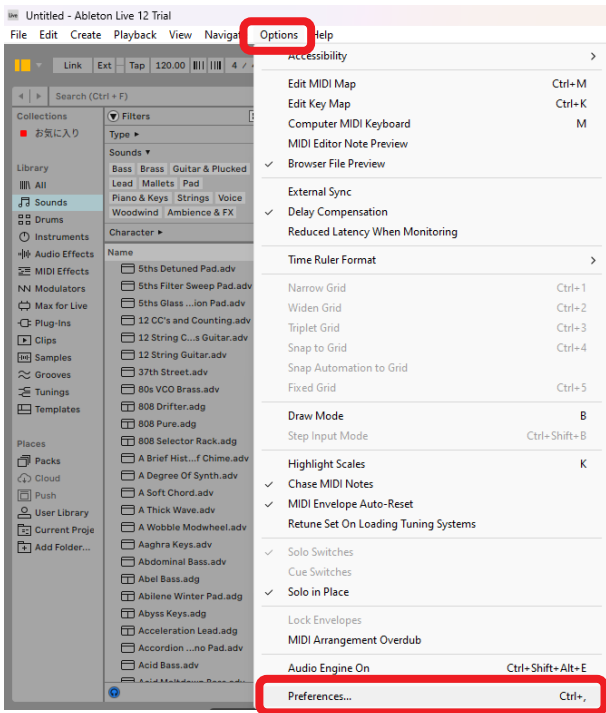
Untitled - Ableton Live 12 Trial

File Edit Create Playback View Navigat Options Help

Link Ext Tap 120.00 4 /

Search (Ctrl + F)

Collections
お気に入り

Library
All
Sounds
Drums
Instruments
Audio Effects
MIDI Effects
Modulators
Max for Live
Plug-Ins
Clips
Samples
Grooves
Tunings
Templates

Places
Packs
Cloud
Push
User Library
Current Proje
Add Folder...

Filters
Type ▸
Sounds ▾
Bass Brass Guitar & Plucked
Lead Mallets Pad
Piano & Keys Strings Voice
Woodwind Ambience & FX
Character ▸

Name
5ths Detuned Pad.adv
5ths Filter Sweep Pad.adv
5ths Glass ...ion Pad.adv
12 CC's and Counting.adv
12 String C...s Guitar.adv
12 String Guitar.adv
37th Street.adv
80s VCO Brass.adv
808 Drifter.adg
808 Pure.adg
808 Selector Rack.adg
A Brief Hist...f Chime.adv
A Degree Of Synth.adv
A Soft Chord.adv
A Thick Wave.adv
A Wobble Modwheel.adv
Aaghra Keys.adv
Abdominal Bass.adv
Abel Bass.adg
Abilene Winter Pad.adg
Abyss Keys.adg
Acceleration Lead.adg
Accordion ...no Pad.adv
Acid Bass.adv

Accessibility >
Edit MIDI Map Ctrl+M
Edit Key Map Ctrl+K
Computer MIDI Keyboard M
MIDI Editor Note Preview
✓ Browser File Preview
External Sync
✓ Delay Compensation
Reduced Latency When Monitoring
Time Ruler Format >
Narrow Grid Ctrl+1
Widen Grid Ctrl+2
Triplet Grid Ctrl+3
Snap to Grid Ctrl+4
Snap Automation to Grid
Fixed Grid Ctrl+5
Draw Mode B
Step Input Mode Ctrl+Shift+B
Highlight Scales K
✓ Chase MIDI Notes
✓ MIDI Envelope Auto-Reset
Retune Set On Loading Tuning Systems
✓ Solo Switches
Cue Switches
✓ Solo in Place
Lock Envelopes
MIDI Arrangement Overdub
Audio Engine On Ctrl+Shift+Alt+E
Preferences... Ctrl+,